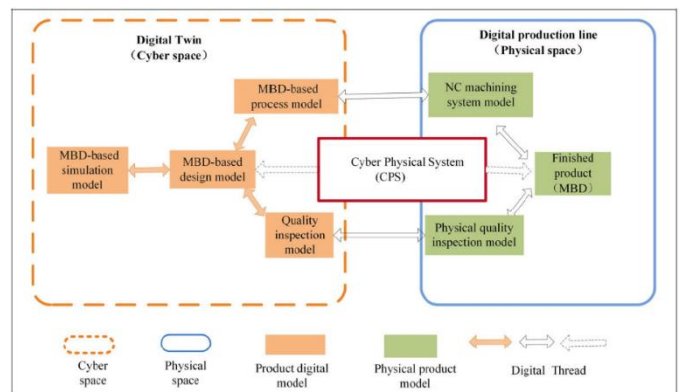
Digital Twin
（Cyber space）

Digital production line
（Physical space）

MBD-based process model

NC machining system model

MBD-based simulation model

MBD-based design model

Cyber Physical System (CPS)

Finished product（MBD）

Quality inspection model

Physical quality inspection model

Cyber space

Physical space

Product digital model

Physical product model

Digital Thread